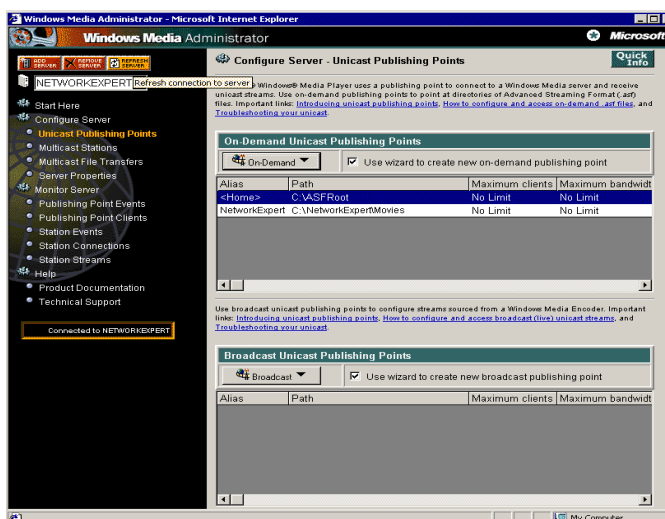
Windows Media Administrator - Microsoft Internet Explorer

Windows Media Administrator

Microsoft

ADD SERVER REMOVE SERVER REFRESH SERVER

NETWORKEXPERT Refresh connection to server

Start Here
Configure Server
Unicast Publishing Points
Multicast Stations
Multicast File Transfers
Server Properties
Monitor Server
Publishing Point Events
Publishing Point Clients
Station Events
Station Connections
Station Streams
Help
Product Documentation
Technical Support

Connected to NETWORKEXPERT

Configure Server - Unicast Publishing Points

Quick Info

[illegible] Windows® Media Player uses a publishing point to connect to a Windows Media server and receive unicast streams. Use on-demand publishing points to point at directories of Advanced Streaming Format (.asf) files. Important links: Introducing unicast publishing points, How to configure and access on-demand .asf files, and Troubleshooting your unicast.

On-Demand Unicast Publishing Points

On-Demand

Use wizard to create new on-demand publishing point

| Alias | Path | Maximum clients | Maximum bandwidt |
|---|---|---|---|
| <Home> | C:\ASFRoot | No Limit | No Limit |
| NetworkExpert | C:\NetworkExpert\Movies | No Limit | No Limit |

Use broadcast unicast publishing points to configure streams sourced from a Windows Media Encoder. Important links: Introducing unicast publishing points, How to configure and access broadcast (live) unicast streams, and Troubleshooting your unicast.

Broadcast Unicast Publishing Points

Broadcast

Use wizard to create new broadcast publishing point

| Alias | Path | Maximum clients | Maximum bandwidt |
|---|---|---|---|

My Computer